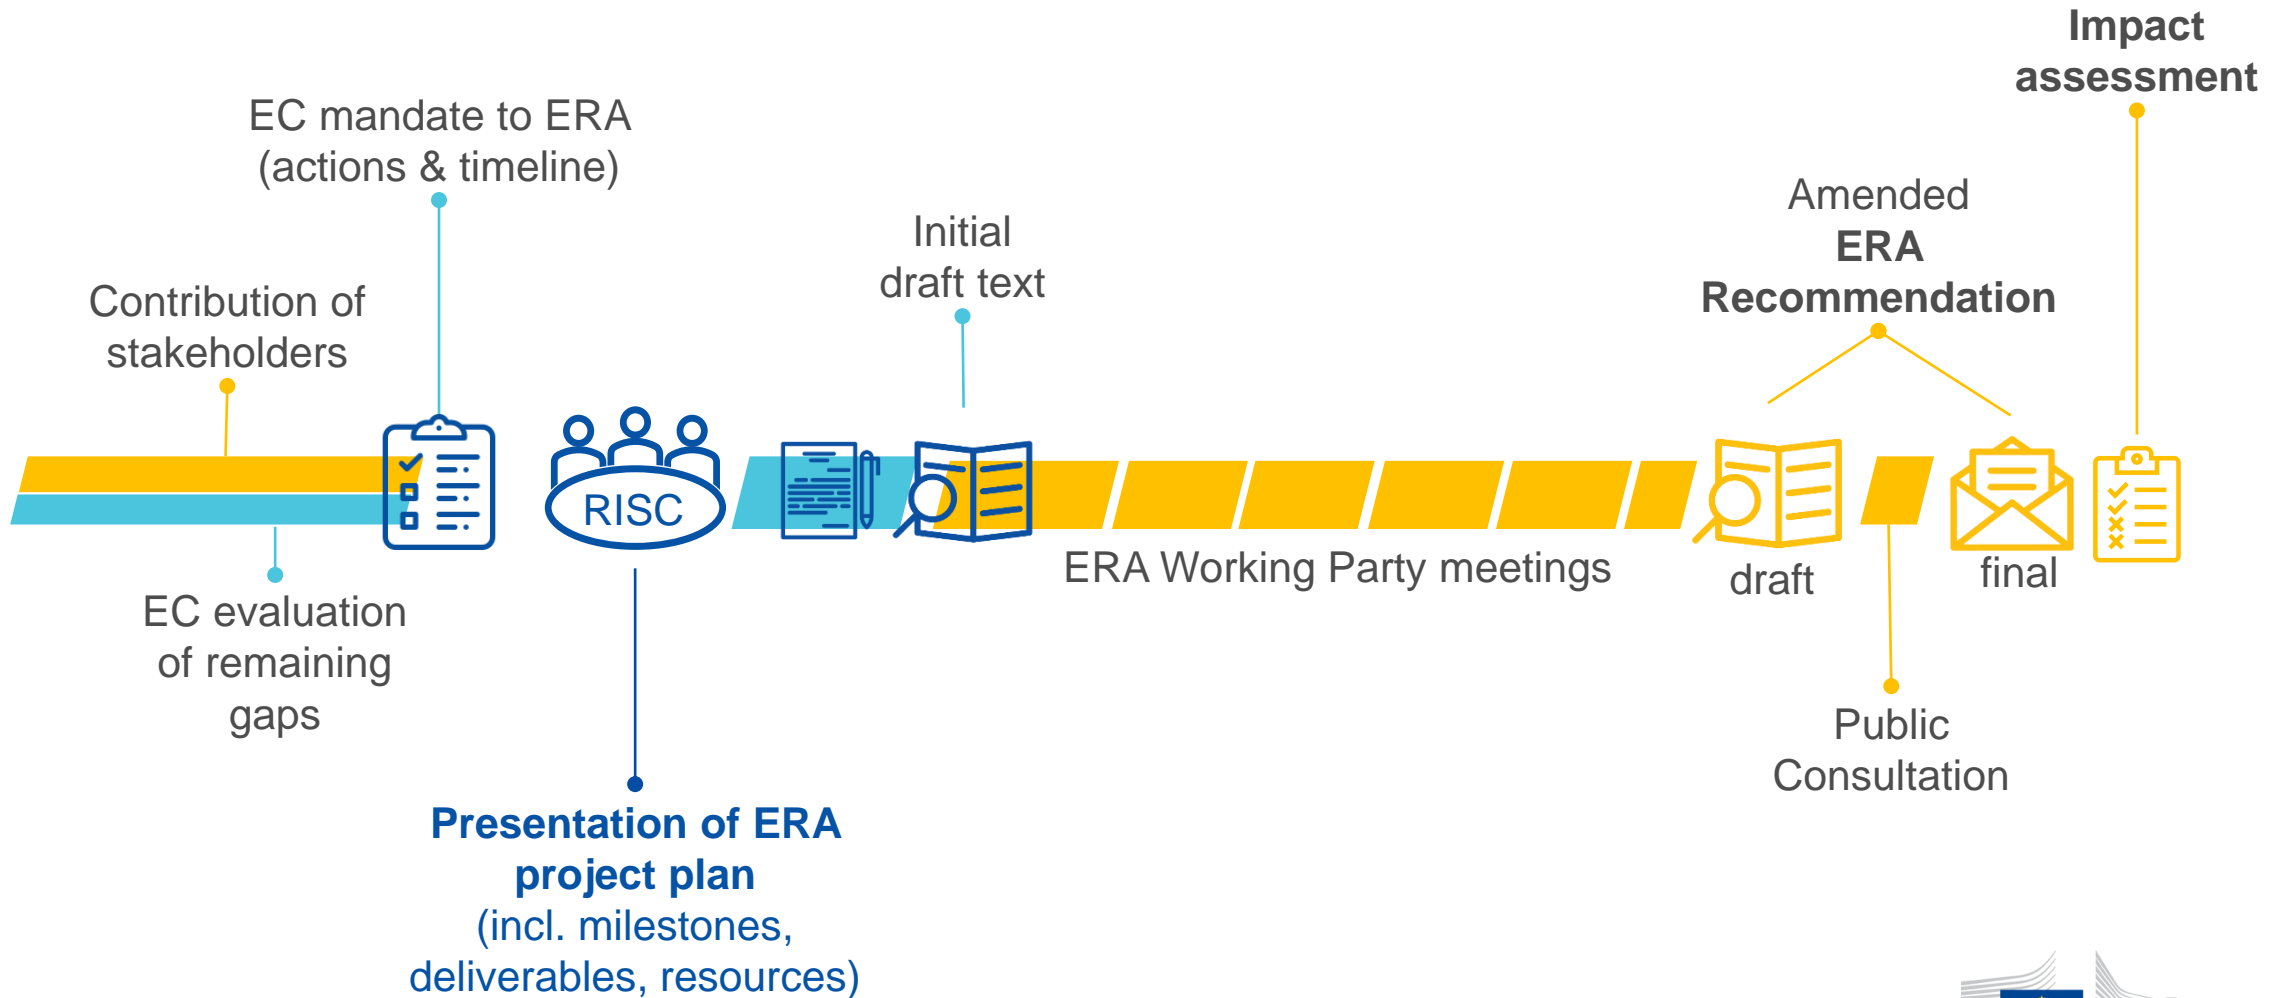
Impact assessment

EC mandate to ERA (actions & timeline)

Amended ERA Recommendation

Initial draft text

Contribution of stakeholders

RISC

ERA Working Party meetings

draft

final

EC evaluation of remaining gaps

Public Consultation

Presentation of ERA project plan (incl. milestones, deliverables, resources)